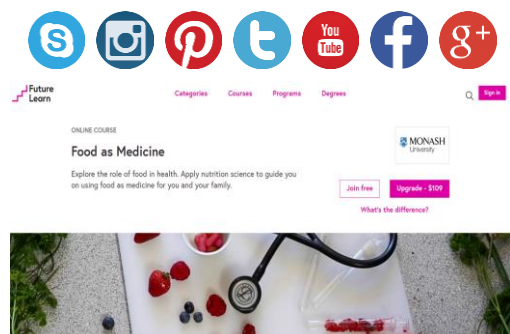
You Tube

g+

Future Learn

Categories Courses Programs Degrees

Sign in

ONLINE COURSE

Food as Medicine

MONASH University

Explore the role of food in health. Apply nutrition science to guide you on using food as medicine for you and your family.

Join free

Upgrade - $109

What's the difference?